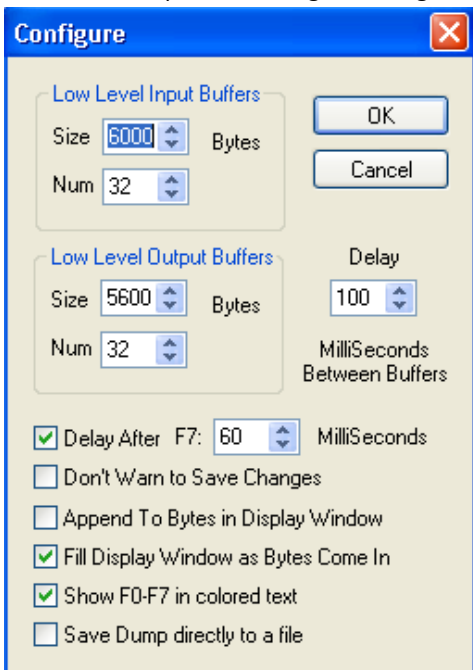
Configure

Low Level Input Buffers

Size 6000 Bytes

Num 32

OK

Cancel

Low Level Output Buffers

Size 5600 Bytes

Num 32

Delay

100

MilliSeconds Between Buffers

Delay After F7: 60 MilliSeconds

Don't Warn to Save Changes

Append To Bytes in Display Window

Fill Display Window as Bytes Come In

Show F0-F7 in colored text

Save Dump directly to a file